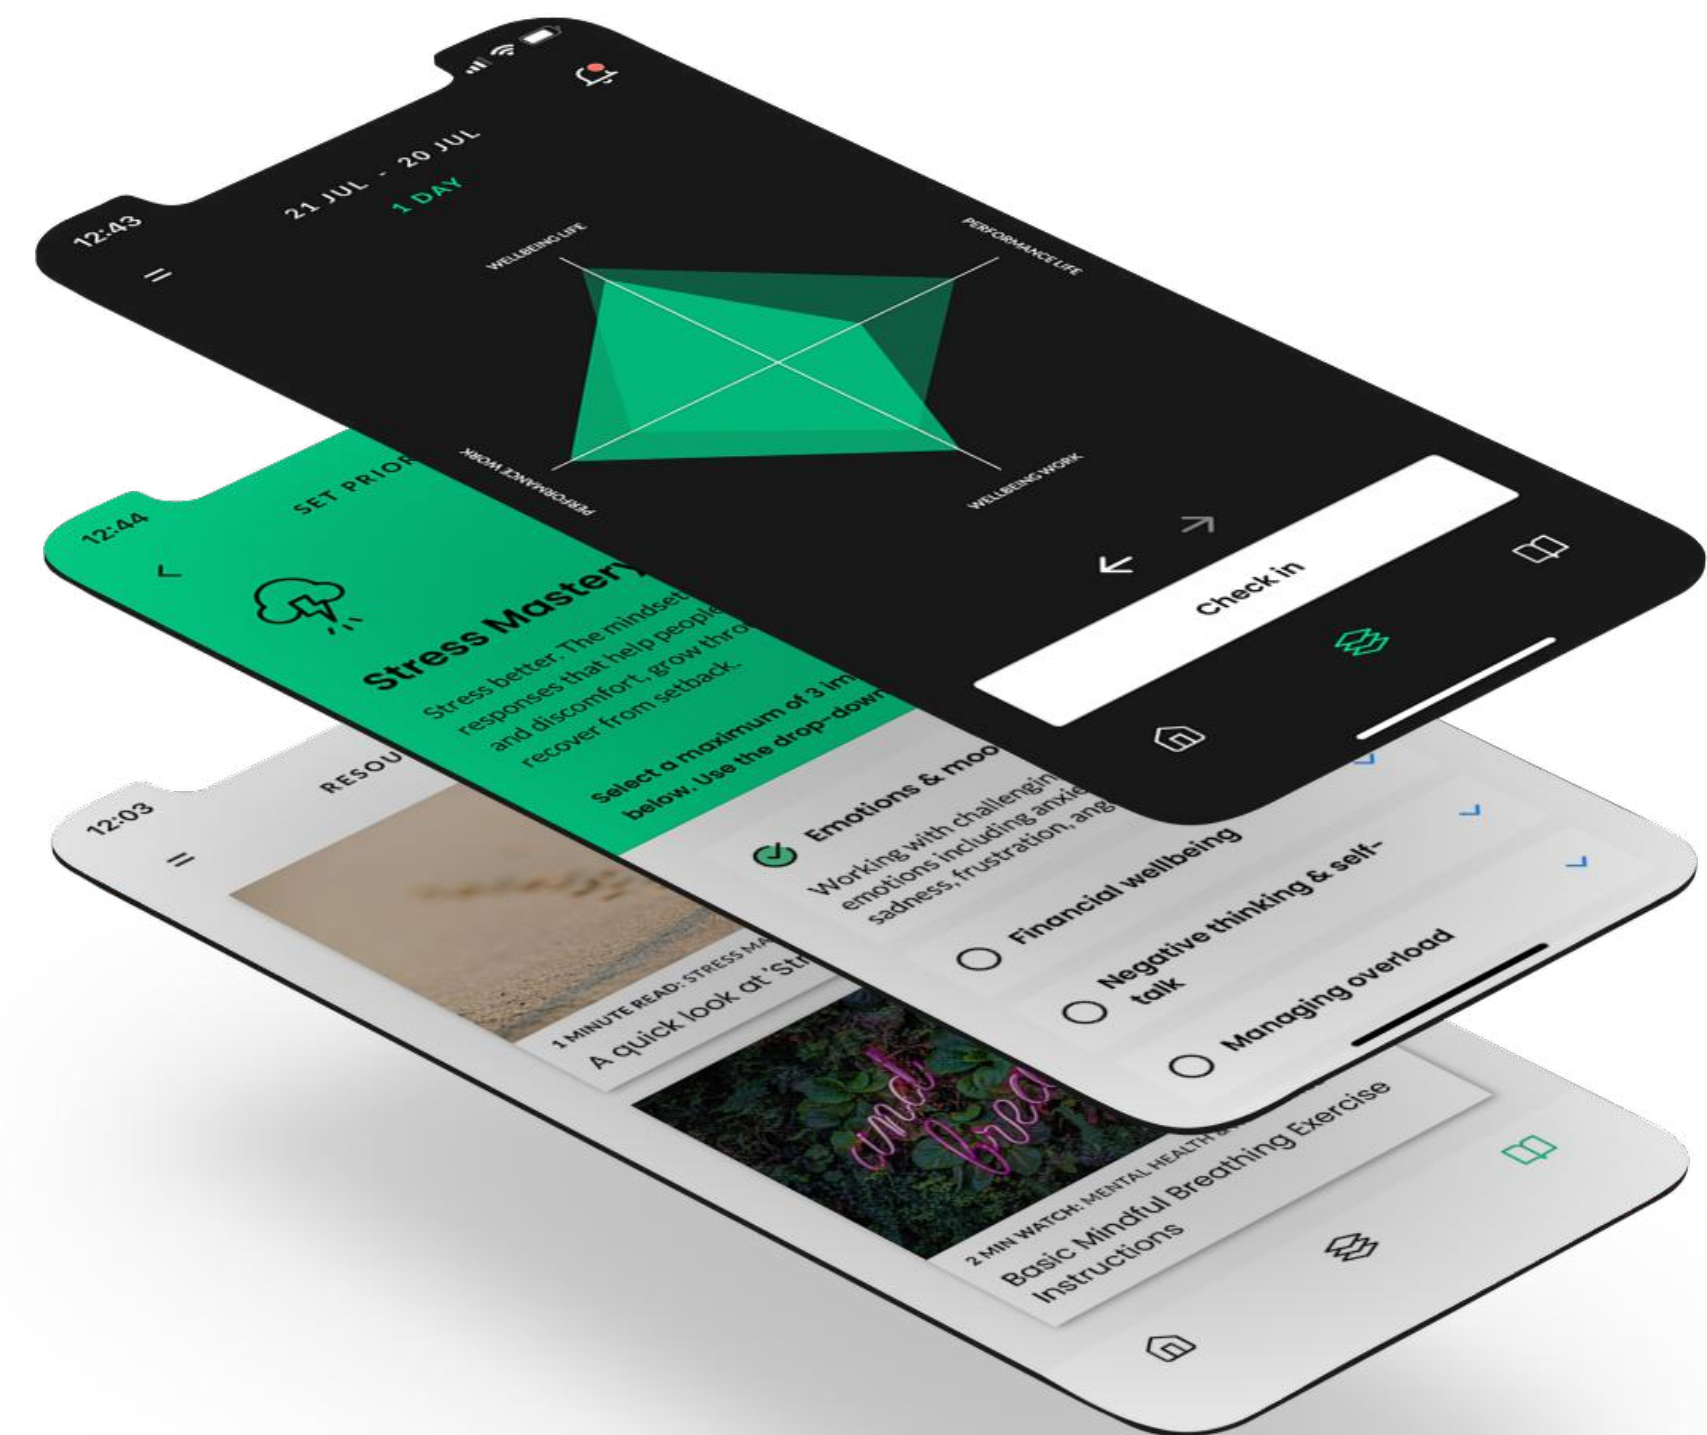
12:43

21 JUL - 20 JUL
1 DAY

WELLBEING LIFE
PERFORMANCE LIFE
PERFORMANCE WORK
WELLBEING WORK

Check in

12:44

SET PRIOR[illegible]

Stress Mastery

Stress better. The mindset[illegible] responses that help people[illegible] and discomfort, grow thro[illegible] recover from setback.

Select a maximum of 3 im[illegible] below. Use the drop-dow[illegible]

Emotions & moo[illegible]

Working with challengin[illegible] emotions including anxie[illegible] sadness, frustration, ang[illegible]

Financial wellbeing

Negative thinking & self-talk

Managing overload

12:03

RESOU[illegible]

1 MINUTE READ: STRESS MA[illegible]
A quick look at 'St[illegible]

2 MIN WATCH: MENTAL HEALTH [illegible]
Basic Mindful Breathing Exercise Instructions